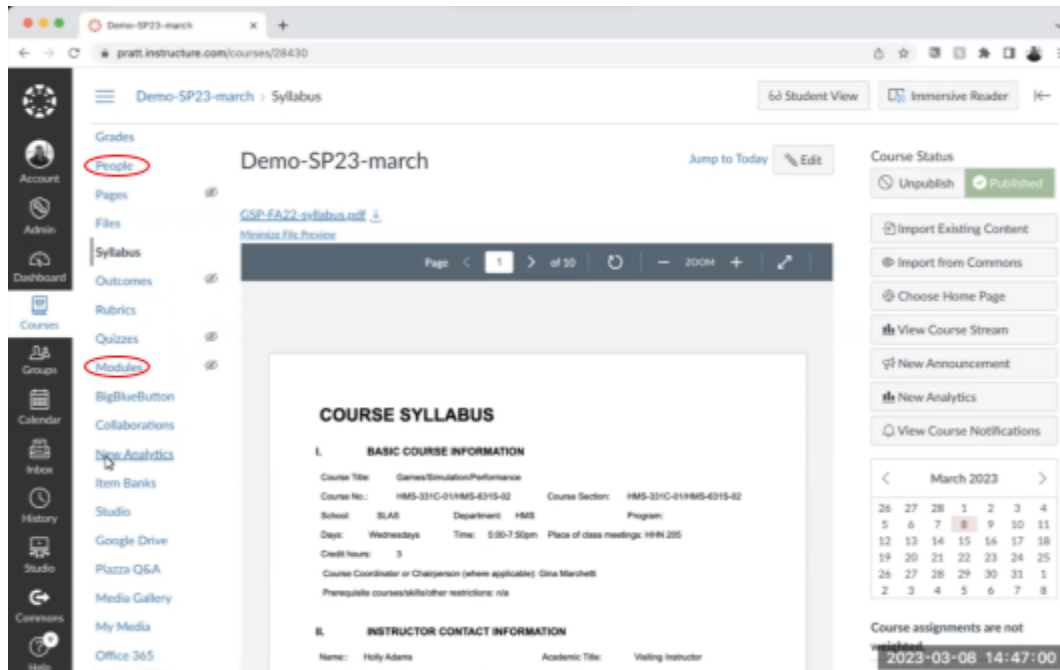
Demo-SP23-march

pratt.instructure.com/courses/28430

Account
Admin
Dashboard
Courses
Groups
Calendar
Inbox
History
Studio
Commons
Help

Demo-SP23-march › Syllabus

Student View
Immersive Reader

Grades
People
Pages
Files
Syllabus
Outcomes
Rubrics
Quizzes
Modules
BigBlueButton
Collaborations
New Analytics
Item Banks
Studio
Google Drive
Piazza Q&A
Media Gallery
My Media
Office 365

Demo-SP23-march

Jump to Today
Edit

GSP-FA22-syllabus.pdf
Minimize File Preview

Page 1 of 10 ZOOM

COURSE SYLLABUS

I. BASIC COURSE INFORMATION

Course Title: Games/Simulation/Performance
Course No.: HMS-331C-01/HMS-631S-02 Course Section: HMS-331C-01/HMS-631S-02
School: SLAS Department: HMS Program:
Days: Wednesdays Time: 5:00-7:50pm Place of class meetings: HHN 205
Credit hours: 3
Course Coordinator or Chairperson (where applicable): Gina Marchetti
Prerequisite courses/skills/other restrictions: n/a

II. INSTRUCTOR CONTACT INFORMATION

Name: Holly Adams Academic Title: Visiting Instructor

Course Status
Unpublish
Published

Import Existing Content
Import from Commons
Choose Home Page
View Course Stream
New Announcement
New Analytics
View Course Notifications

March 2023

| 26 | 27 | 28 | 1 | 2 | 3 | 4 |
|---|---|---|---|---|---|---|
| 5 | 6 | 7 | 8 | 9 | 10 | 11 |
| 12 | 13 | 14 | 15 | 16 | 17 | 18 |
| 19 | 20 | 21 | 22 | 23 | 24 | 25 |
| 26 | 27 | 28 | 29 | 30 | 31 | 1 |
| 2 | 3 | 4 | 5 | 6 | 7 | 8 |

Course assignments are not weighted.

2023-03-08 14:47:00